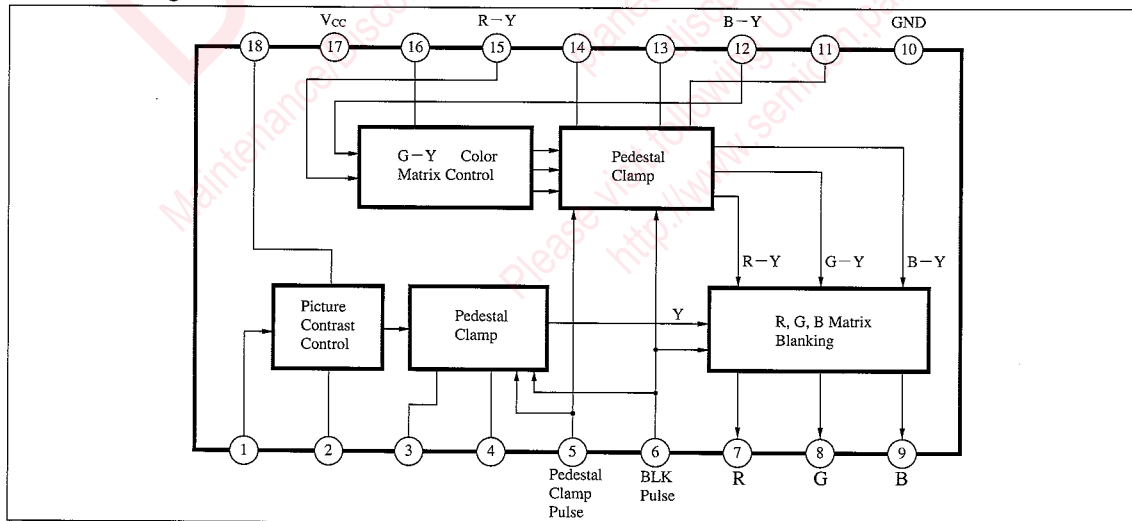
$V_{CC}$
R − Y
B − Y
GND
18
17
16
15
14
13
12
11
10

G − Y Color Matrix Control

Pedestal Clamp

R − Y
G − Y
B − Y

Picture Contrast Control

Pedestal Clamp

Y

R, G, B Matrix Blanking

1
2
3
4
5
6
7
8
9

Pedestal Clamp Pulse
BLK Pulse
R
G
B